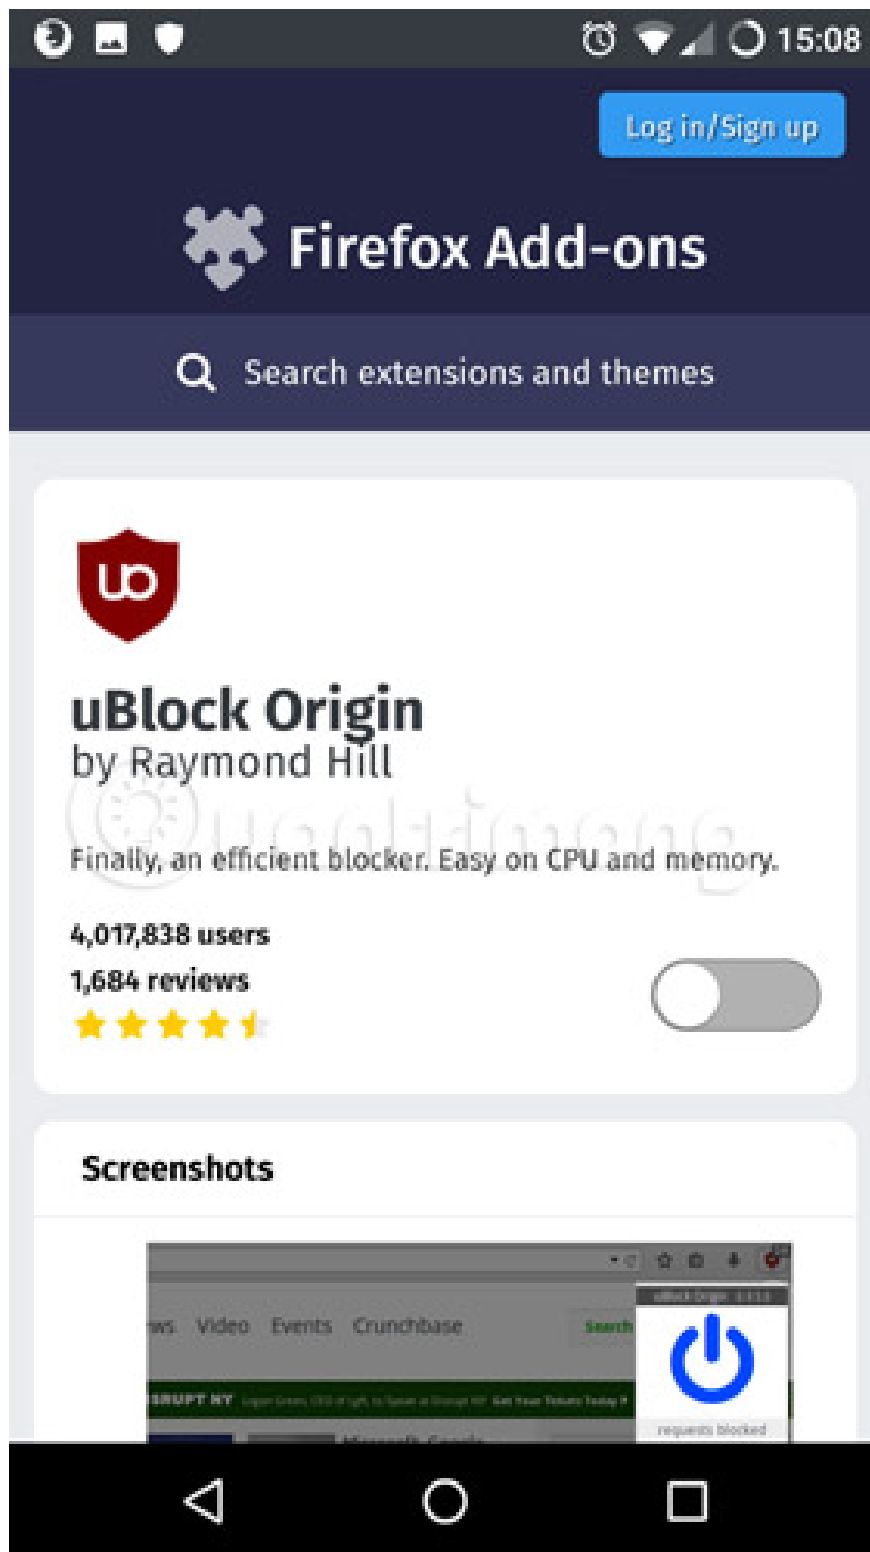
15:08

Log in/Sign up

Firefox Add-ons

Search extensions and themes

uBlock Origin
by Raymond Hill

Finally, an efficient blocker. Easy on CPU and memory.

4,017,838 users
1,684 reviews

Screenshots

ws Video Events Crunchbase

Search

uBlock Origin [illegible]

ISRUPT NY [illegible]

requests blocked